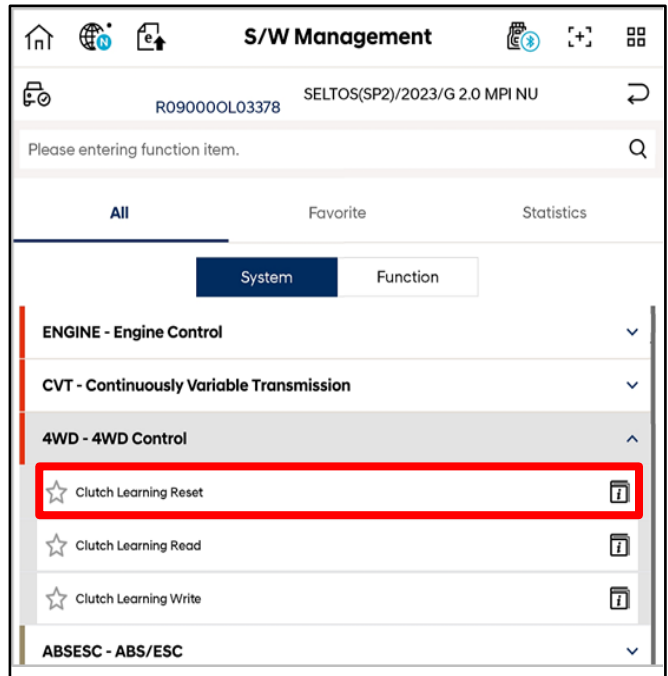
S/W Management

R09000OL03378

SELTOS(SP2)/2023/G 2.0 MPI NU

Please entering function item.

All

Favorite

Statistics

System

Function

ENGINE - Engine Control

CVT - Continuously Variable Transmission

4WD - 4WD Control

Clutch Learning Reset

Clutch Learning Read

Clutch Learning Write

ABSESC - ABS/ESC